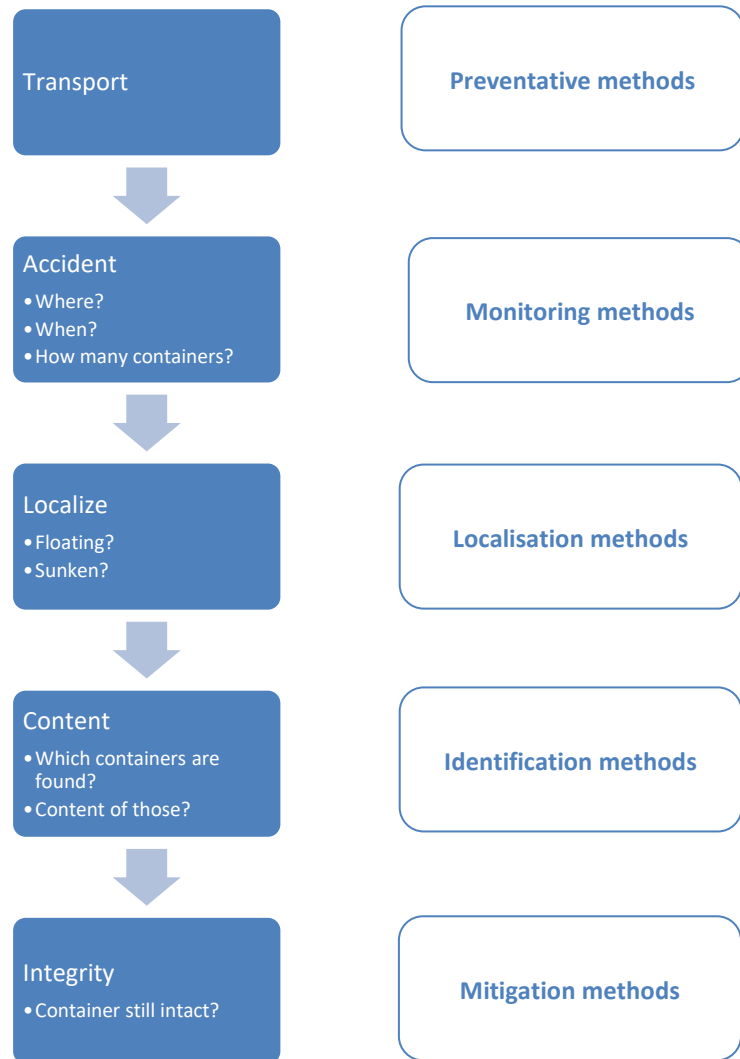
Transport

Preventative methods

Accident
- Where?
- When?
- How many containers?

Monitoring methods

Localize
- Floating?
- Sunken?

Localisation methods

Content
- Which containers are found?
- Content of those?

Identification methods

Integrity
- Container still intact?

Mitigation methods